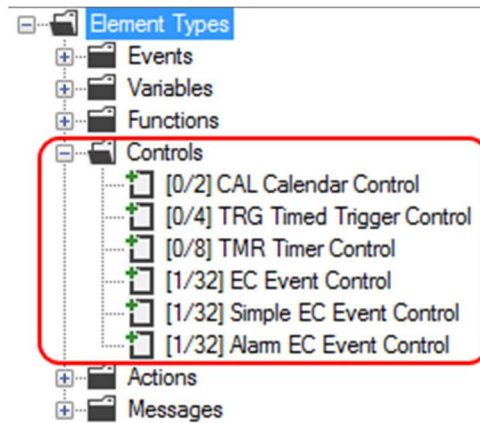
Element Types
Events
Variables
Functions
Controls
[0/2] CAL Calendar Control
[0/4] TRG Timed Trigger Control
[0/8] TMR Timer Control
[1/32] EC Event Control
[1/32] Simple EC Event Control
[1/32] Alarm EC Event Control
Actions
Messages